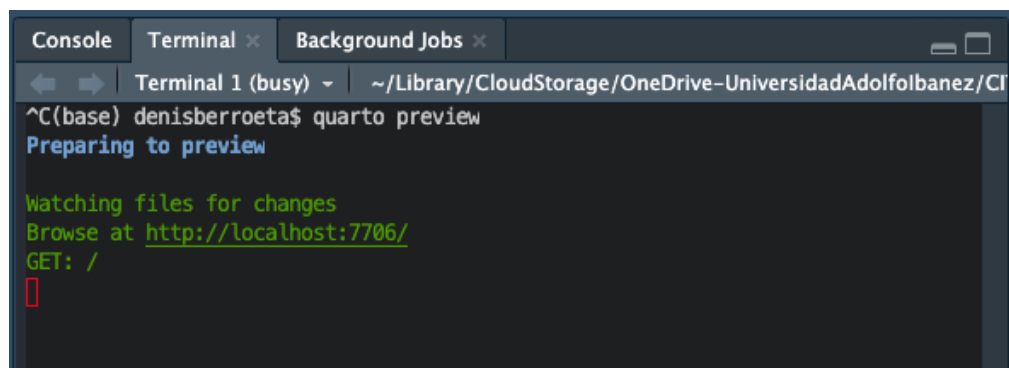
Console Terminal × Background Jobs ×

Terminal 1 (busy) ~/Library/CloudStorage/OneDrive-UniversidadAdolfoIbanez/CI

^C(base) denisberroeta$ quarto preview
Preparing to preview

Watching files for changes
Browse at http://localhost:7706/
GET: /